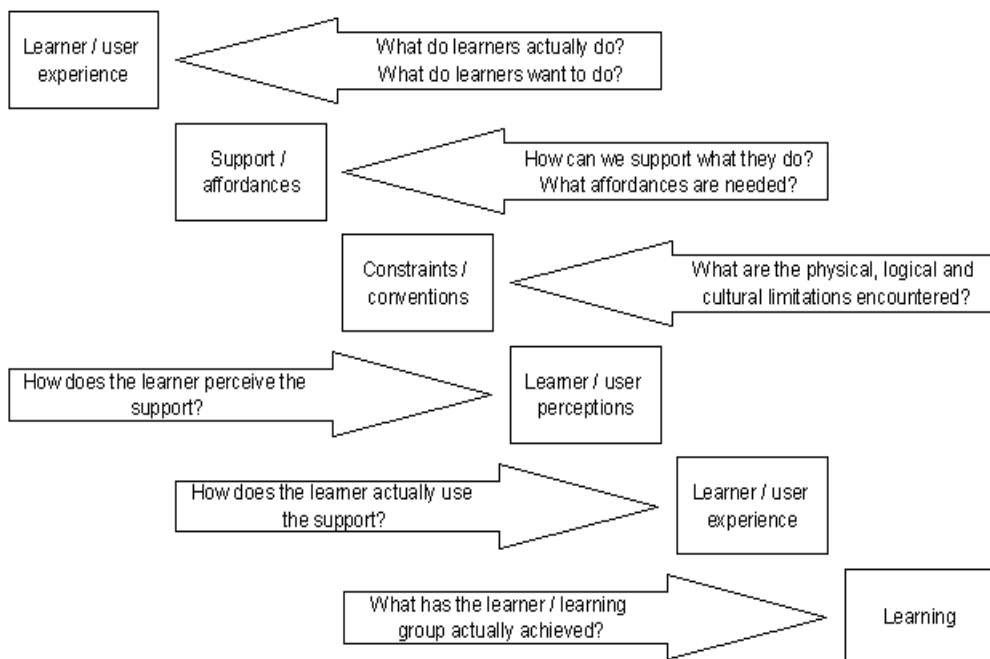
Learner / user experience

What do learners actually do?
What do learners want to do?

Support / affordances

How can we support what they do?
What affordances are needed?

Constraints / conventions

What are the physical, logical and cultural limitations encountered?

How does the learner perceive the support?

Learner / user perceptions

How does the learner actually use the support?

Learner / user experience

What has the learner / learning group actually achieved?

Learning